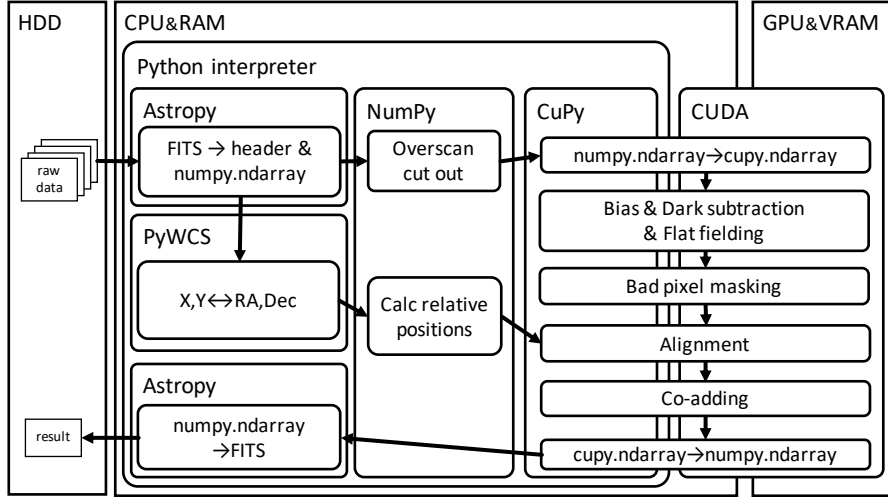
HDD

CPU&RAM

GPU&VRAM

Python interpreter

Astropy

NumPy

CuPy

CUDA

raw data

FITS → header & numpy.ndarray

Overscan cut out

numpy.ndarray→cupy.ndarray

Bias & Dark subtraction & Flat fielding

PyWCS

Bad pixel masking

X,Y↔RA,Dec

Calc relative positions

Alignment

Astropy

Co-adding

result

numpy.ndarray →FITS

cupy.ndarray→numpy.ndarray